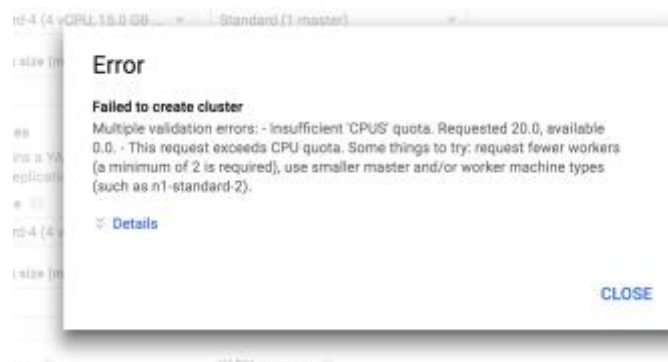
rd-4 (4 vCPU, 15.0 GB ... Standard (1 master)

Error

Failed to create cluster

Multiple validation errors: - Insufficient 'CPUS' quota. Requested 20.0, available 0.0. - This request exceeds CPU quota. Some things to try: request fewer workers (a minimum of 2 is required), use smaller master and/or worker machine types (such as n1-standard-2).

Details

CLOSE